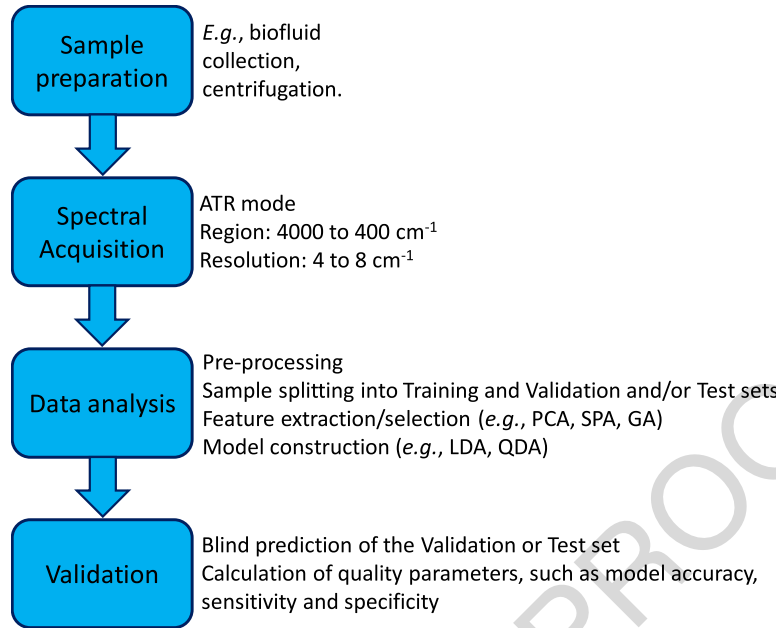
Sample preparation

E.g., biofluid collection, centrifugation.

Spectral Acquisition

ATR mode
Region: 4000 to 400 cm$^{-1}$
Resolution: 4 to 8 cm$^{-1}$

Data analysis

Pre-processing
Sample splitting into Training and Validation and/or Test sets
Feature extraction/selection (e.g., PCA, SPA, GA)
Model construction (e.g., LDA, QDA)

Validation

Blind prediction of the Validation or Test set
Calculation of quality parameters, such as model accuracy, sensitivity and specificity

PROO